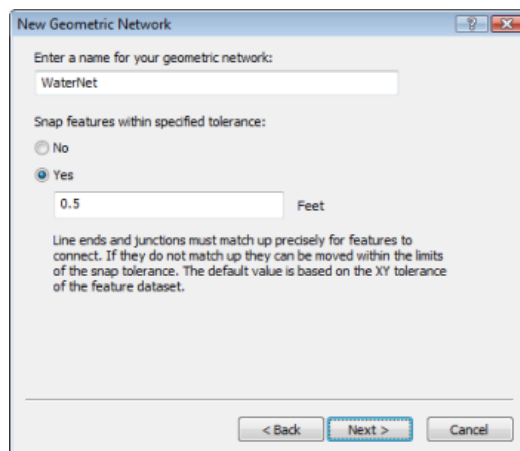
New Geometric Network

Enter a name for your geometric network:

WaterNet

Snap features within specified tolerance:

No

Yes

0.5

Feet

Line ends and junctions must match up precisely for features to connect. If they do not match up they can be moved within the limits of the snap tolerance. The default value is based on the XY tolerance of the feature dataset.

< Back

Next >

Cancel